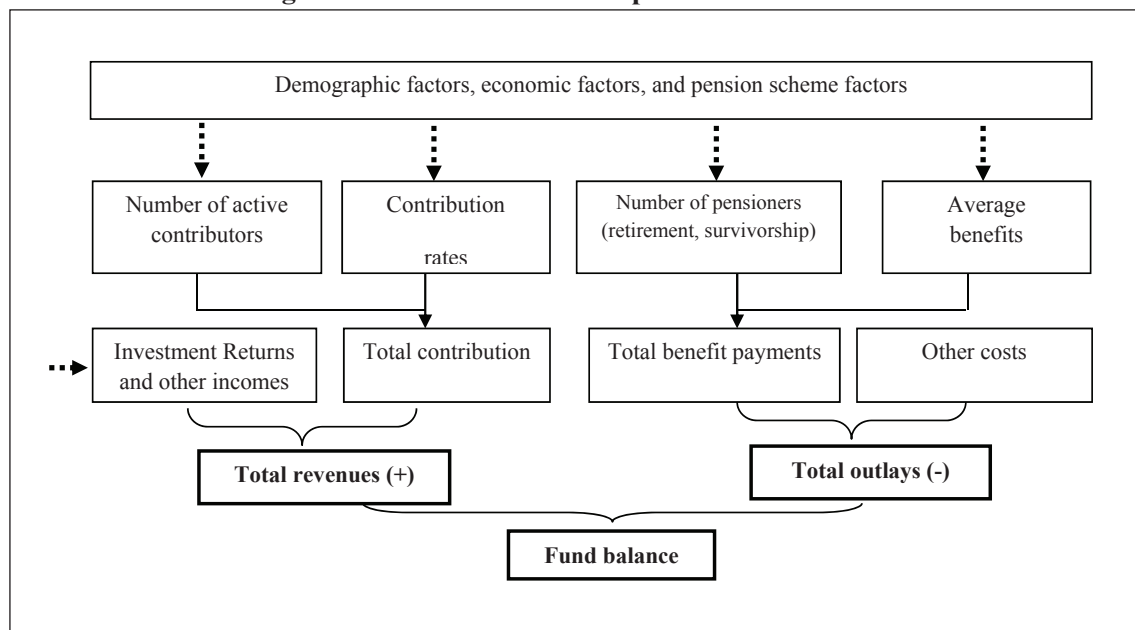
Demographic factors, economic factors, and pension scheme factors

Number of active contributors

Contribution rates

Number of pensioners (retirement, survivorship)

Average benefits

Investment Returns and other incomes

Total contribution

Total benefit payments

Other costs

Total revenues (+)

Total outlays (-)

Fund balance